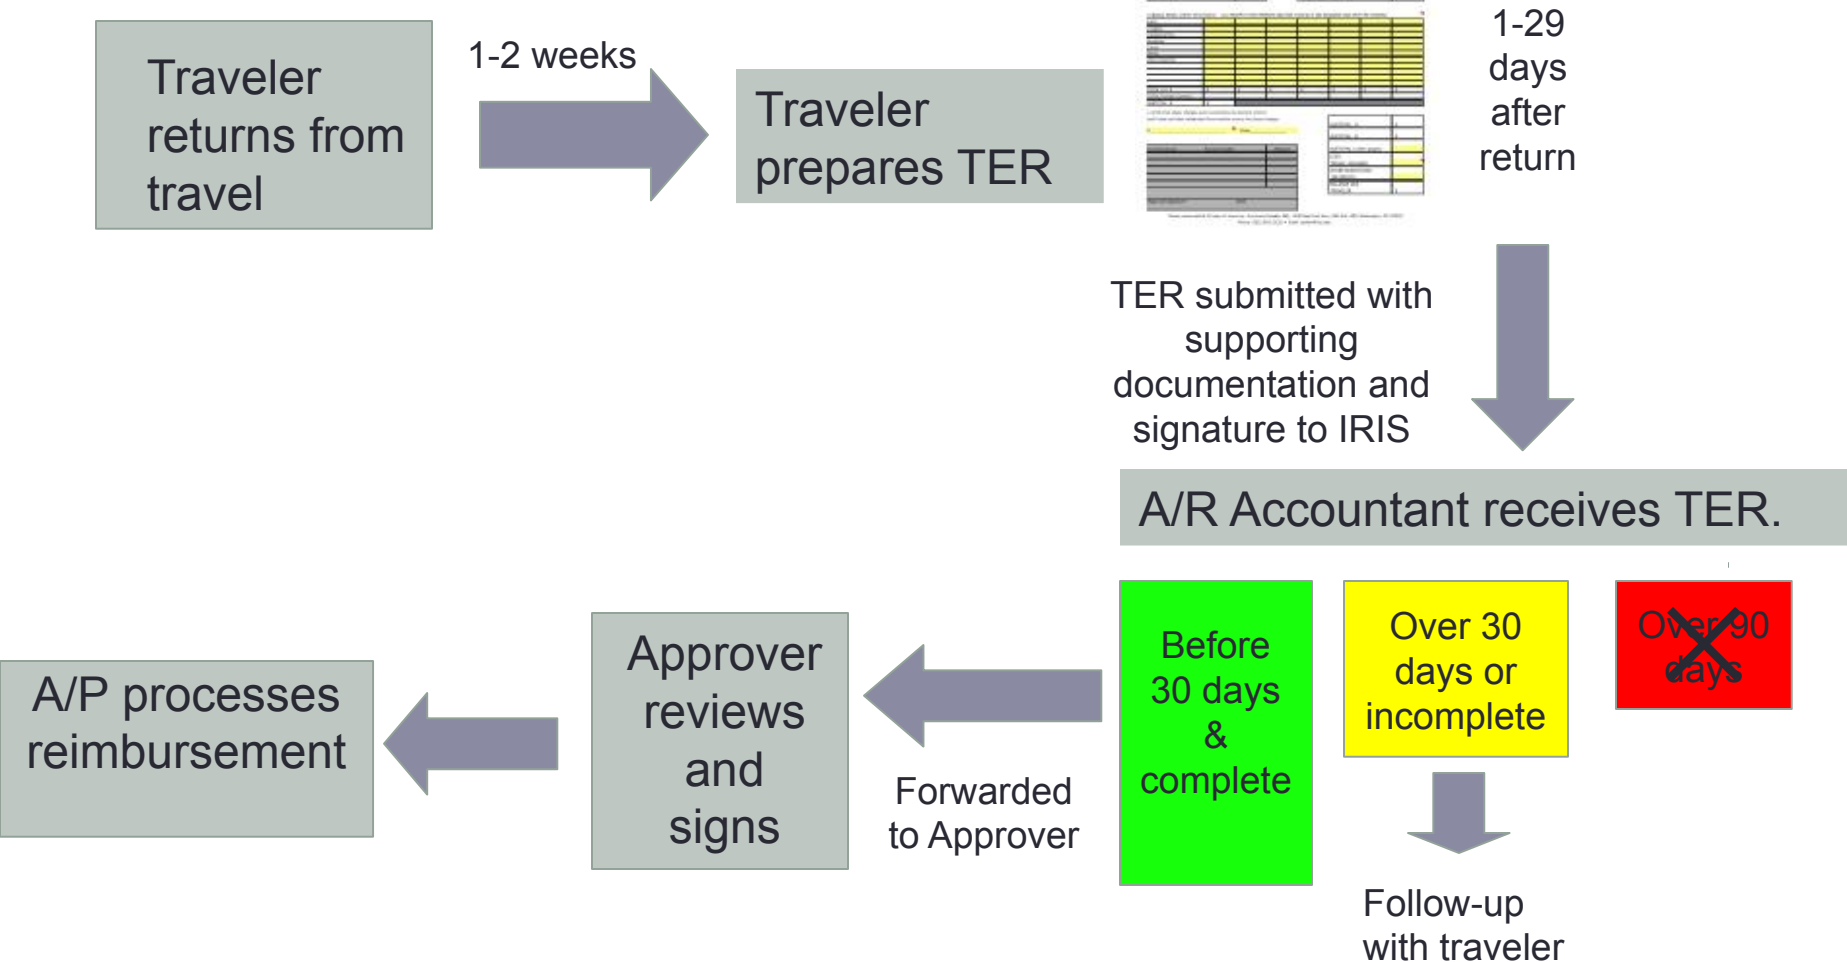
Traveler returns from travel

1-2 weeks

Traveler prepares TER

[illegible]

1-29 days after return

TER submitted with supporting documentation and signature to IRIS

A/R Accountant receives TER.

Before 30 days & complete

Over 30 days or incomplete

Over 90 days

Follow-up with traveler

Forwarded to Approver

Approver reviews and signs

A/P processes reimbursement